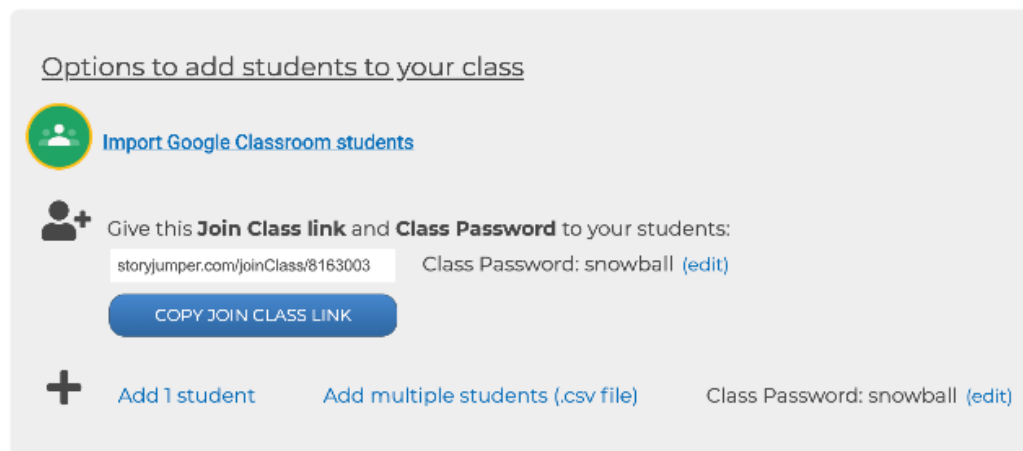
Options to add students to your class

Import Google Classroom students

Give this **Join Class link** and **Class Password** to your students:

storyjumper.com/joinClass/8163003

Class Password: snowball (edit)

COPY JOIN CLASS LINK

Add 1 student

Add multiple students (.csv file)

Class Password: snowball (edit)